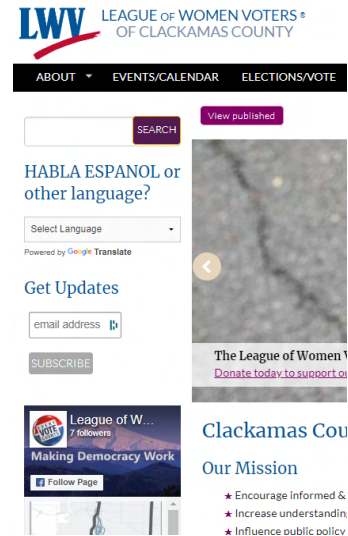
LWV LEAGUE OF WOMEN VOTERS® OF CLACKAMAS COUNTY

ABOUT EVENTS/CALENDAR ELECTIONS/VOTE

SEARCH

View published

HABLA ESPANOL or other language?

Select Language

Powered by Google Translate

Get Updates

email address

SUBSCRIBE

League of W...
7 followers
Making Democracy Work
Follow Page

The League of Women V
Donate today to support ou

Clackamas Cou

Our Mission

★ Encourage informed &
★ Increase understandin
★ Influence public policy